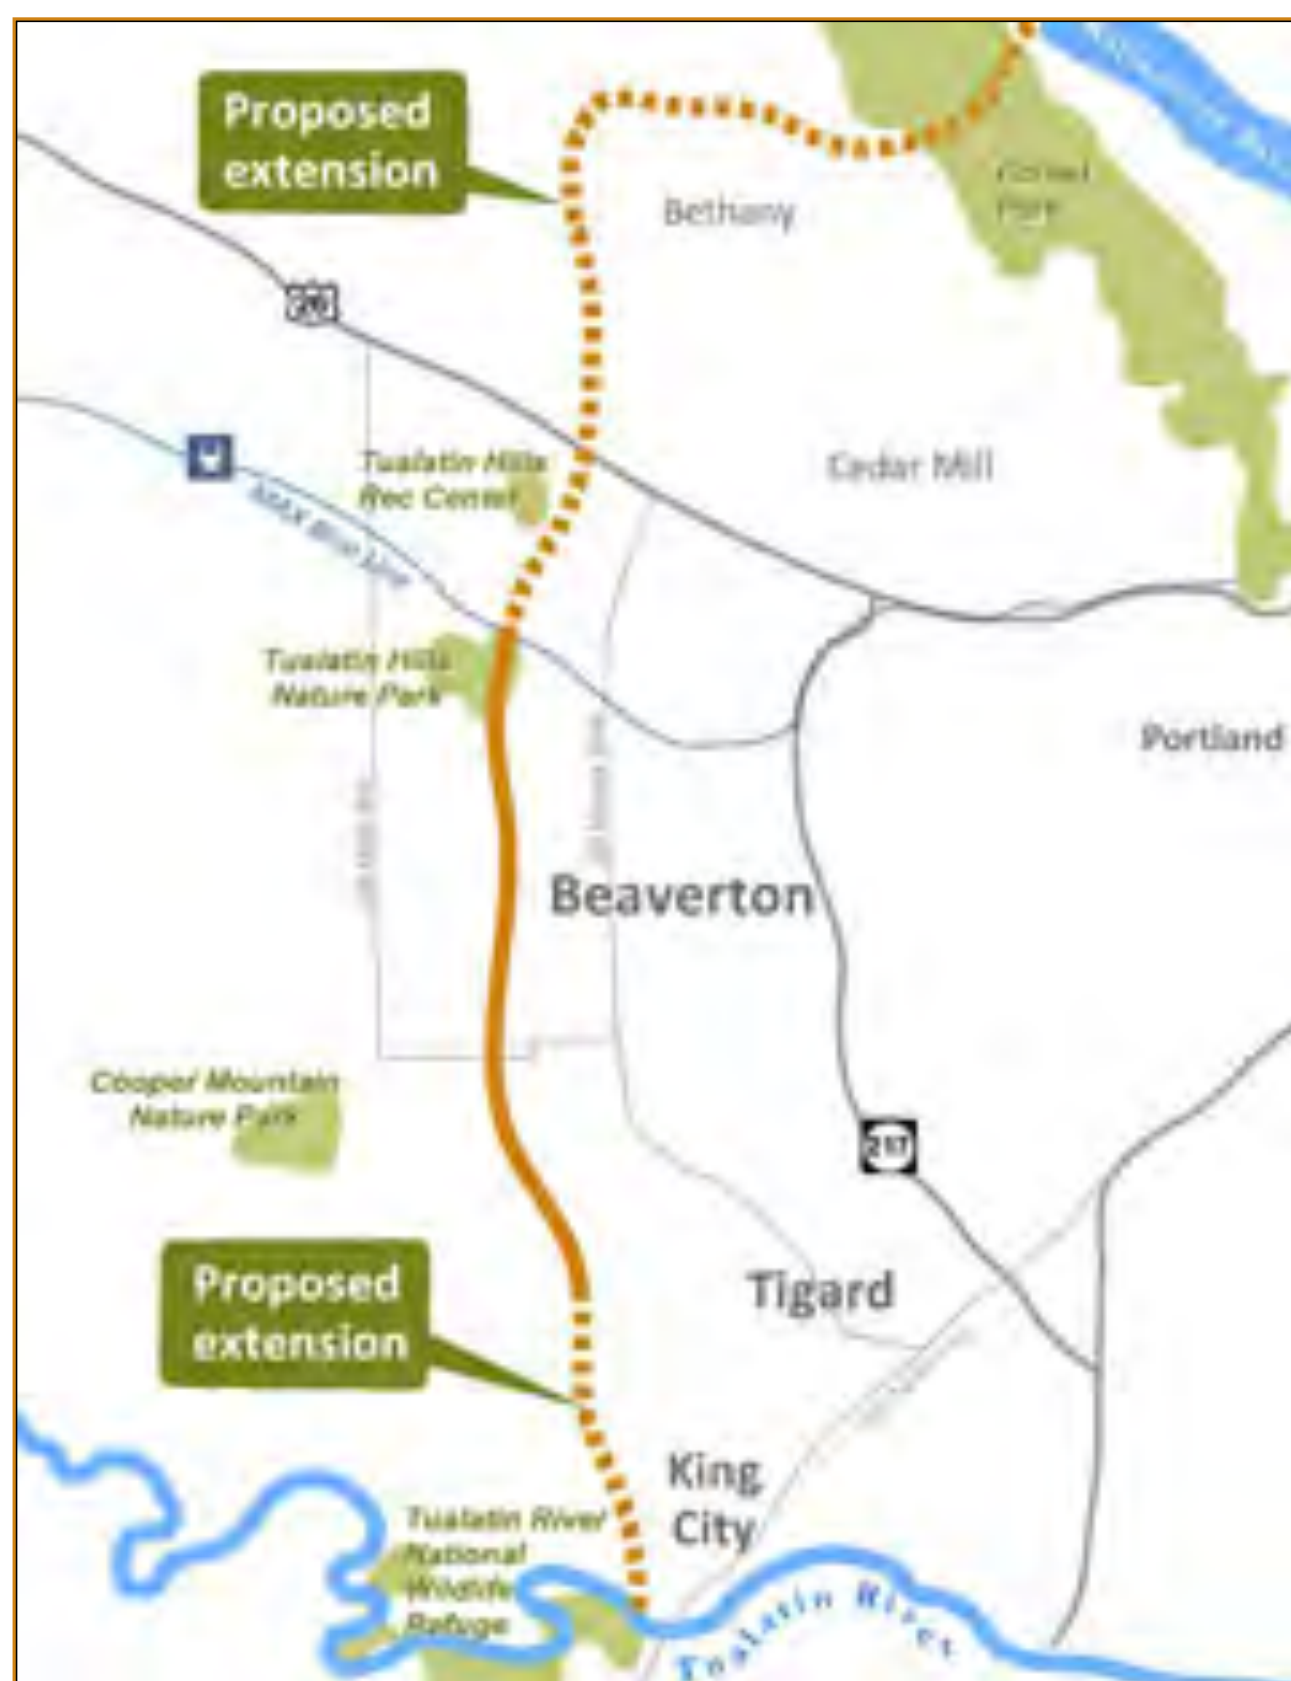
Proposed extension

Bethany

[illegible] Park

26

Tualatin Hills Rec Center

MAX Blue Line

Cedar Mill

Tualatin Hills Nature Park

Portland

Beaverton

Cooper Mountain Nature Park

217

Proposed extension

Tigard

King City

Tualatin River National Wildlife Refuge

Tualatin River